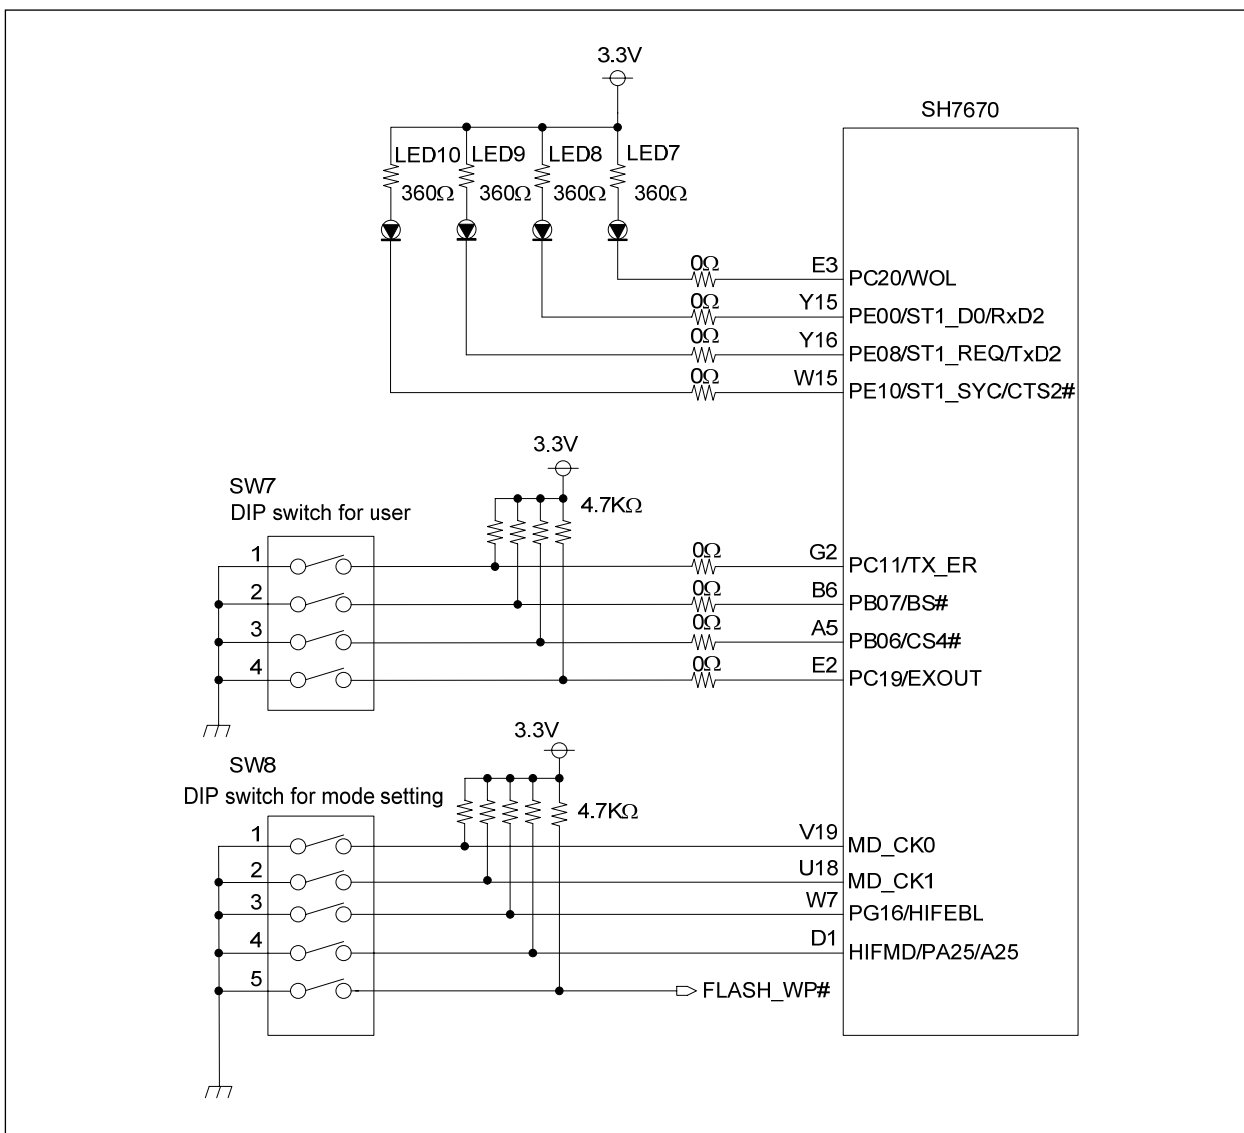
3.3V

SH7670

LED10 LED9 LED8 LED7

360Ω 360Ω 360Ω 360Ω

0Ω E3 PC20/WOL
0Ω Y15 PE00/ST1_D0/RxD2
0Ω Y16 PE08/ST1_REQ/TxD2
0Ω W15 PE10/ST1_SYC/CTS2#

3.3V

SW7
DIP switch for user

4.7KΩ

1
2
3
4

0Ω G2 PC11/TX_ER
0Ω B6 PB07/BS#
0Ω A5 PB06/CS4#
0Ω E2 PC19/EXOUT

3.3V

SW8
DIP switch for mode setting

4.7KΩ

1
2
3
4
5

V19 MD_CK0
U18 MD_CK1
W7 PG16/HIFEBL
D1 HIFMD/PA25/A25

FLASH_WP#